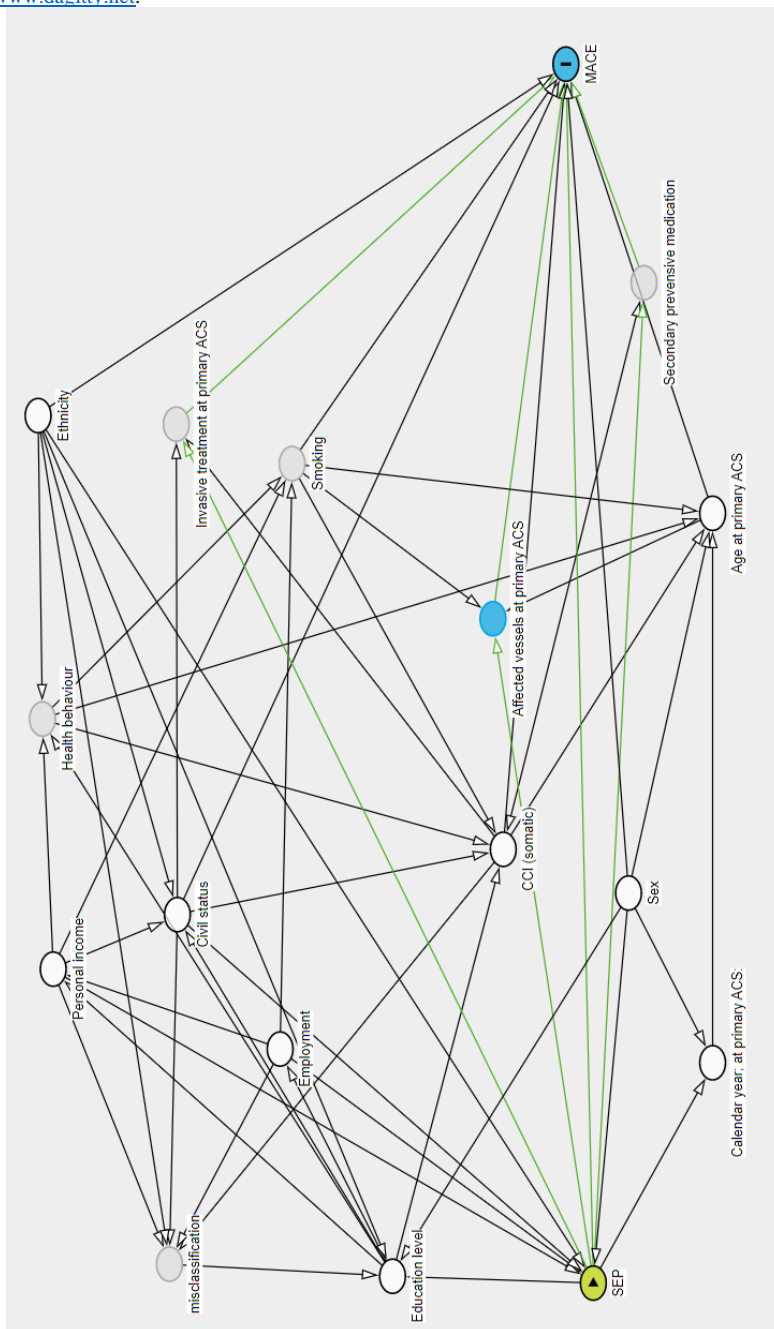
www.dagitty.net.

MACE
Secondary prevensive medication
Ethnicity
Invasive treatment at primary ACS
Smoking
Age at primary ACS
Affected vessels at primary ACS
Health behaviour
CCI (somatic)
Sex
Civil status
Personal income
Employment
Calendar year, at primary ACS
misclassification
Education level
SEP